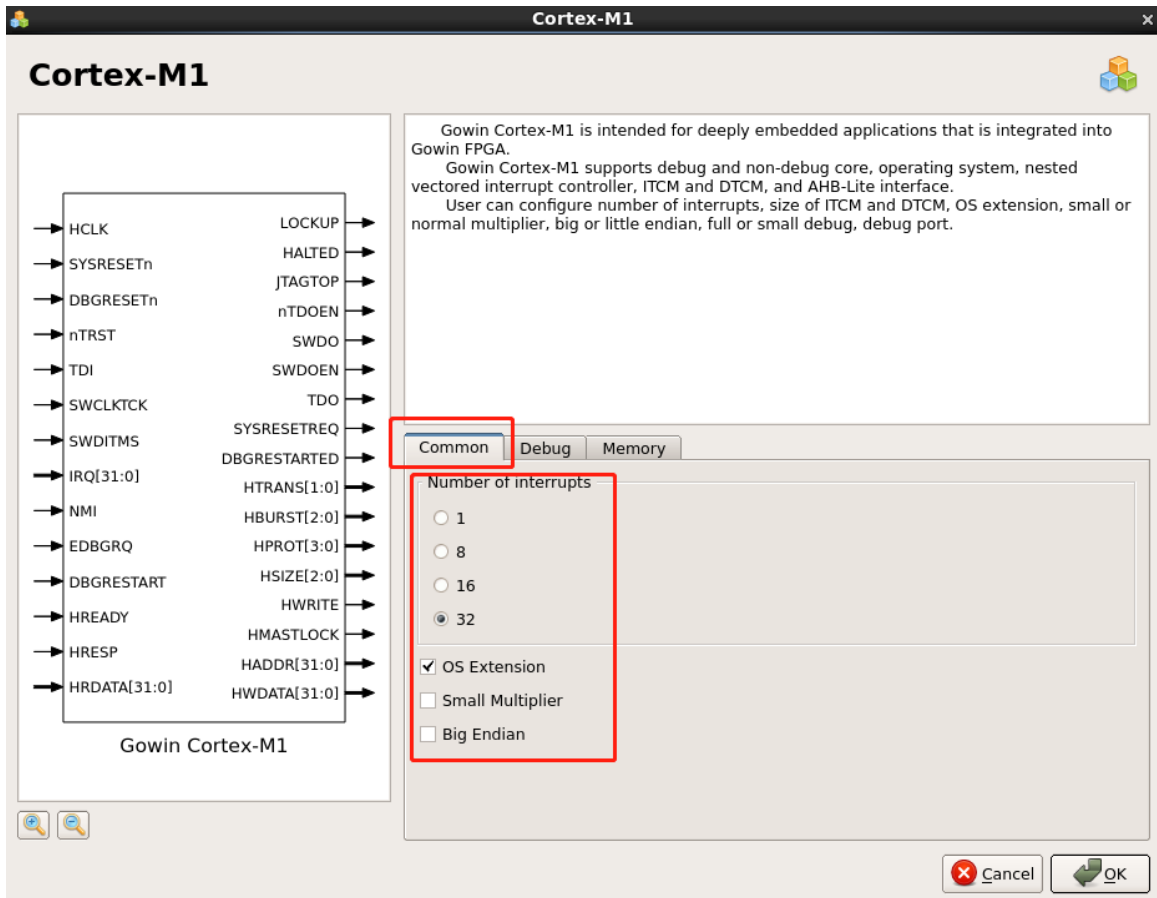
Cortex-M1

Cortex-M1

HCLK
SYSRESETn
DBGRESETn
nTRST
TDI
SWCLKTCK
SWDITMS
IRQ[31:0]
NMI
EDBGRQ
DBGRESTART
HREADY
HRESP
HRDATA[31:0]

LOCKUP
HALTED
JTAGTOP
nTDOEN
SWDO
SWDOEN
TDO
SYSRESETREQ
DBGRESTARTED
HTRANS[1:0]
HBURST[2:0]
HPROT[3:0]
HSIZE[2:0]
HWRITE
HMASTLOCK
HADDR[31:0]
HWDATA[31:0]

Gowin Cortex-M1

Gowin Cortex-M1 is intended for deeply embedded applications that is integrated into Gowin FPGA.
Gowin Cortex-M1 supports debug and non-debug core, operating system, nested vectored interrupt controller, ITCM and DTCM, and AHB-Lite interface.
User can configure number of interrupts, size of ITCM and DTCM, OS extension, small or normal multiplier, big or little endian, full or small debug, debug port.

Common | Debug | Memory

Number of interrupts
1
8
16
32

OS Extension
Small Multiplier
Big Endian

Cancel
OK